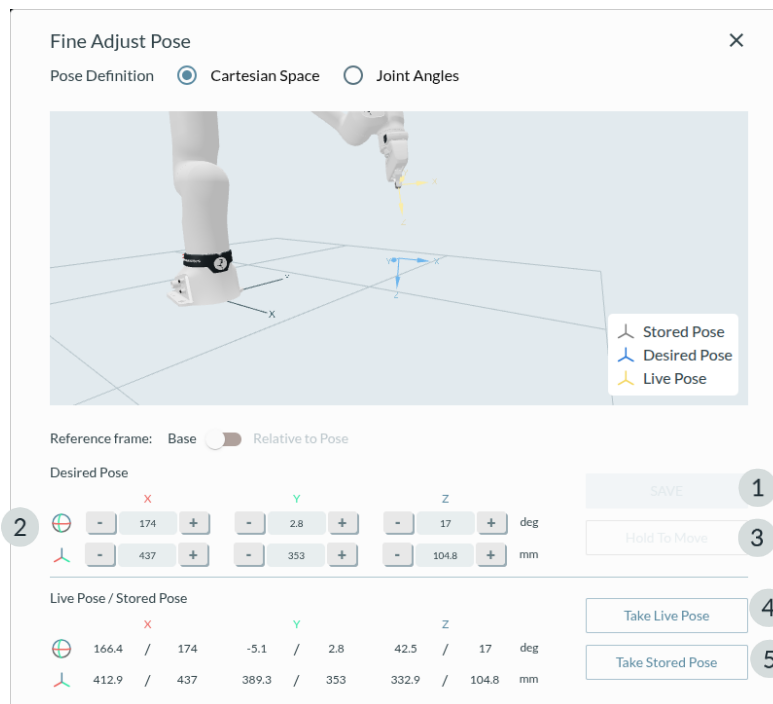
Fine Adjust Pose ✕

Pose Definition Cartesian Space Joint Angles

Y
X
Z
X
Y
Z

Stored Pose
Desired Pose
Live Pose

Reference frame: Base Relative to Pose

Desired Pose

| | X | | | Y | | | Z | | |
|---|---|---|---|---|---|---|---|---|---|
| - | 174 | + | - | 2.8 | + | - | 17 | + | deg |
| - | 437 | + | - | 353 | + | - | 104.8 | + | mm |

SAVE 1
2
Hold To Move 3

Live Pose / Stored Pose

| X | | | Y | | | Z | | | |
|---|---|---|---|---|---|---|---|---|---|
| 166.4 | / | 174 | -5.1 | / | 2.8 | 42.5 | / | 17 | deg |
| 412.9 | / | 437 | 389.3 | / | 353 | 332.9 | / | 104.8 | mm |

Take Live Pose 4
Take Stored Pose 5